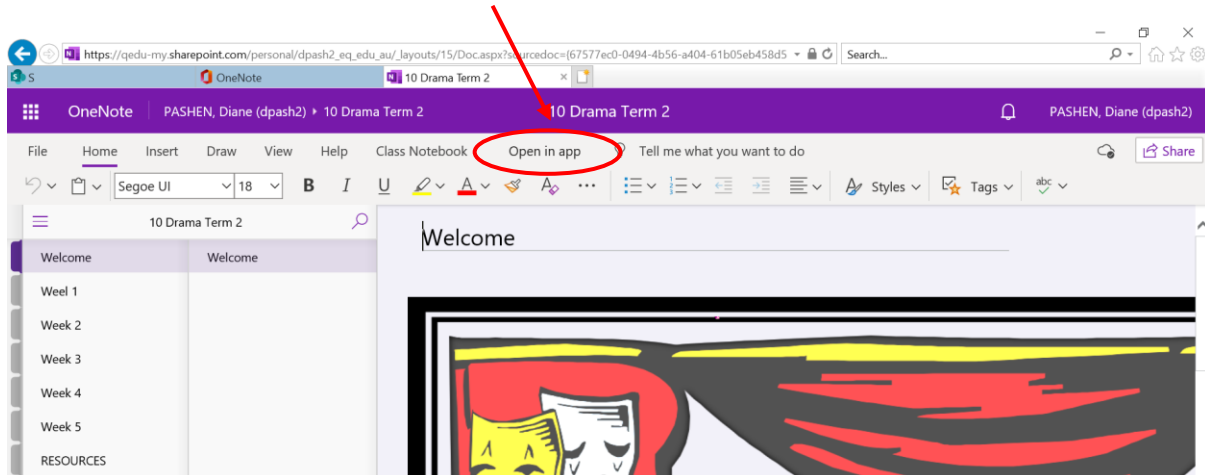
https://qedu-my.sharepoint.com/personal/dpash2_eq_edu_au/_layouts/15/Doc.aspx?sourcedoc={67577ec0-0494-4b56-a404-61b05eb458d5

Search...

S

OneNote

10 Drama Term 2

OneNote | PASHEN, Diane (dpash2) ▸ 10 Drama Term 2

10 Drama Term 2

PASHEN, Diane (dpash2)

File Home Insert Draw View Help Class Notebook Open in app Tell me what you want to do

Share

Segoe UI 18 B I U Styles Tags abc

10 Drama Term 2

Welcome

Welcome

Weel 1

Week 2

Week 3

Week 4

Week 5

RESOURCES

Welcome